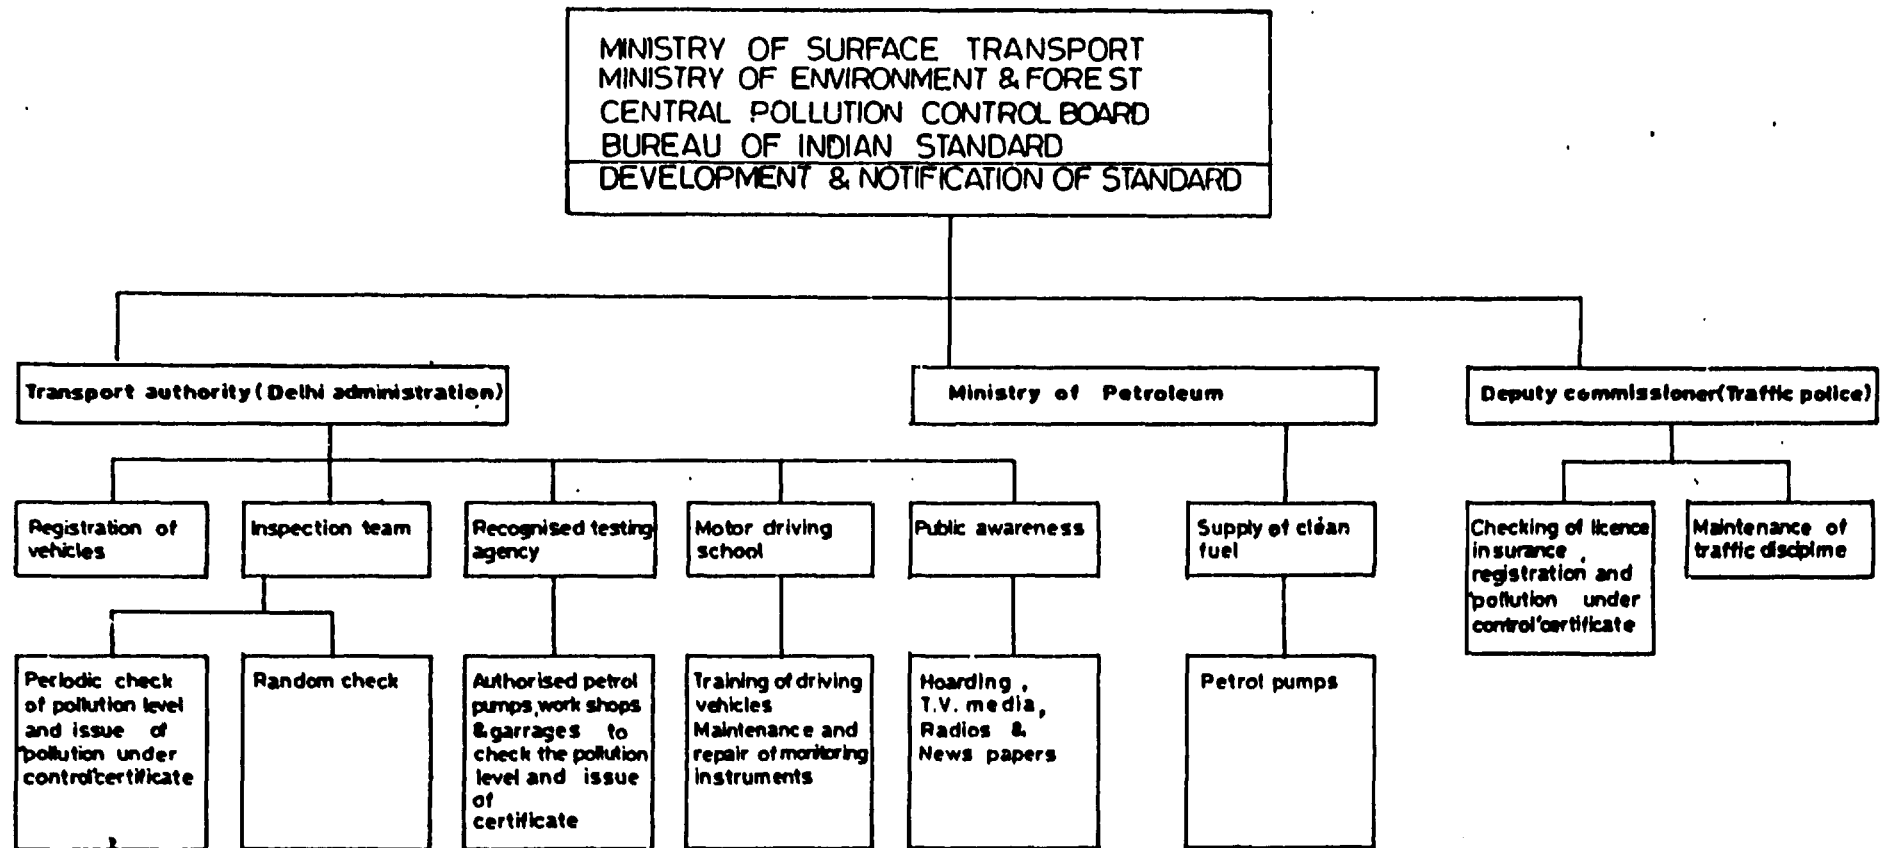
MINISTRY OF SURFACE TRANSPORT
MINISTRY OF ENVIRONMENT & FOREST
CENTRAL POLLUTION CONTROL BOARD
BUREAU OF INDIAN STANDARD
DEVELOPMENT & NOTIFICATION OF STANDARD

Transport authority (Delhi administration)

Ministry of Petroleum

Deputy commissioner (Traffic police)

Registration of vehicles

Inspection team

Recognised testing agency

Motor driving school

Public awareness

Supply of cleán fuel

Checking of licence insurance, registration and 'pollution under control' certificate

Maintenance of traffic discipime

Periodic check of pollution level and issue of 'pollution under control' certificate

Random check

Authorised petrol pumps, work shops & garrages to check the pollution level and issue of certificate

Training of driving vehicles Maintenance and repair of monitoring instruments

Hoarding, T.V. media, Radios & News papers

Petrol pumps